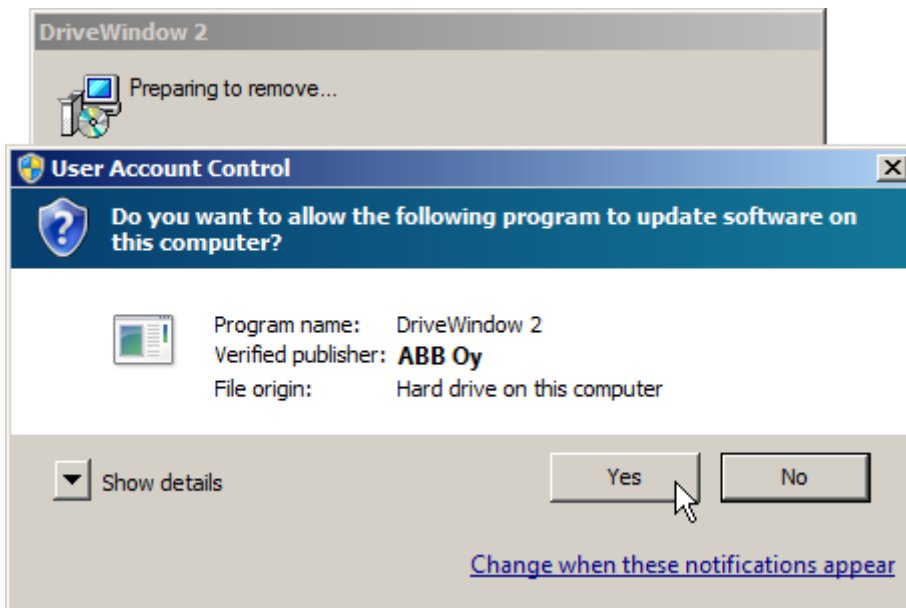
DriveWindow 2

Preparing to remove...

User Account Control

Do you want to allow the following program to update software on this computer?

| | |
|---|---|
| Program name: | DriveWindow 2 |
| Verified publisher: | ABB Oy |
| File origin: | Hard drive on this computer |

Show details

Yes

No

Change when these notifications appear